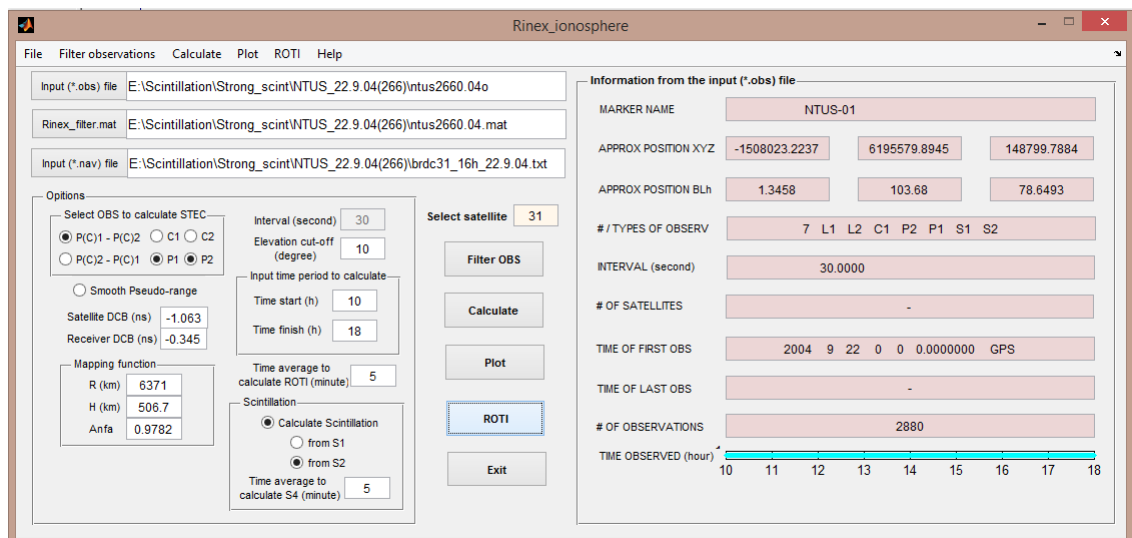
Rinex_ionosphere

File Filter observations Calculate Plot ROTI Help

Input (*.obs) file E:\Scintillation\Strong_scint\NTUS_22.9.04(266)\ntus2660.04o

Rinex_filter.mat E:\Scintillation\Strong_scint\NTUS_22.9.04(266)\ntus2660.04.mat

Input (*.nav) file E:\Scintillation\Strong_scint\NTUS_22.9.04(266)\brdc31_16h_22.9.04.txt

Options

Select OBS to calculate STEC

P(C)1 - P(C)2 C1 C2

P(C)2 - P(C)1 P1 P2

Smooth Pseudo-range

Satellite DCB (ns) -1.063

Receiver DCB (ns) -0.345

Mapping function

R (km) 6371

H (km) 506.7

Anfa 0.9782

Interval (second) 30

Elevation cut-off (degree) 10

Input time period to calculate

Time start (h) 10

Time finish (h) 18

Time average to calculate ROTI (minute) 5

Scintillation

Calculate Scintillation

from S1

from S2

Time average to calculate S4 (minute) 5

Select satellite 31

Filter OBS

Calculate

Plot

ROTI

Exit

Information from the input (*.obs) file

MARKER NAME NTUS-01

APPROX POSITION XYZ -1508023.2237 6195579.8945 148799.7884

APPROX POSITION BLh 1.3458 103.68 78.6493

# / TYPES OF OBSERV 7 L1 L2 C1 P2 P1 S1 S2

INTERVAL (second) 30.0000

# OF SATELLITES -

TIME OF FIRST OBS 2004 9 22 0 0 0.0000000 GPS

TIME OF LAST OBS -

# OF OBSERVATIONS 2880

TIME OBSERVED (hour)

10 11 12 13 14 15 16 17 18